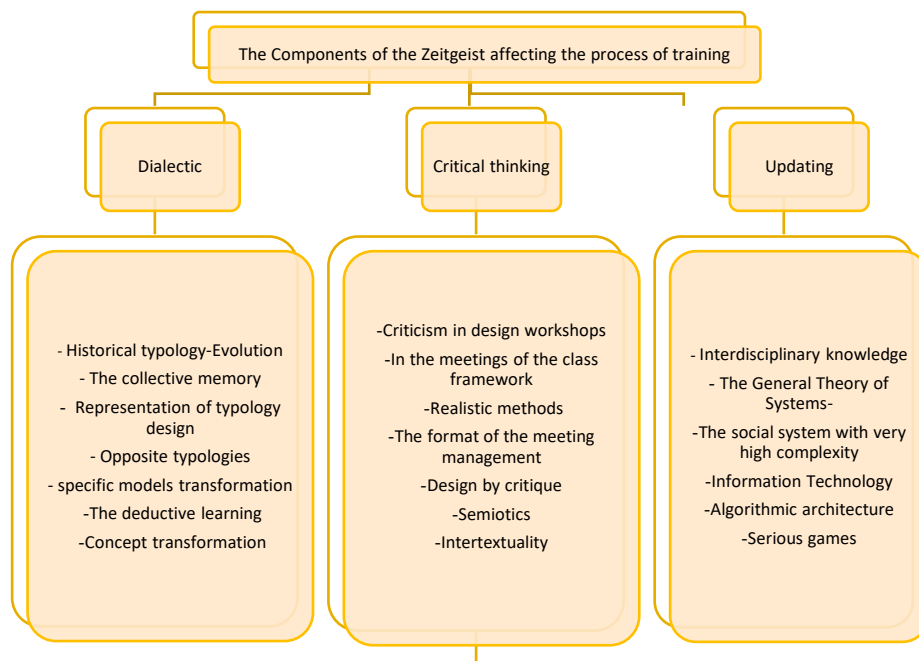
The Components of the Zeitgeist affecting the process of training

Dialectic

Critical thinking

Updating

- Historical typology-Evolution
- The collective memory
- Representation of typology design
- Opposite typologies
- specific models transformation
-The deductive learning
-Concept transformation

-Criticism in design workshops
-In the meetings of the class framework
-Realistic methods
-The format of the meeting management
-Design by critique
-Semiotics
-Intertextuality

- Interdisciplinary knowledge
- The General Theory of Systems-
-The social system with very high complexity
-Information Technology
-Algorithmic architecture
-Serious games